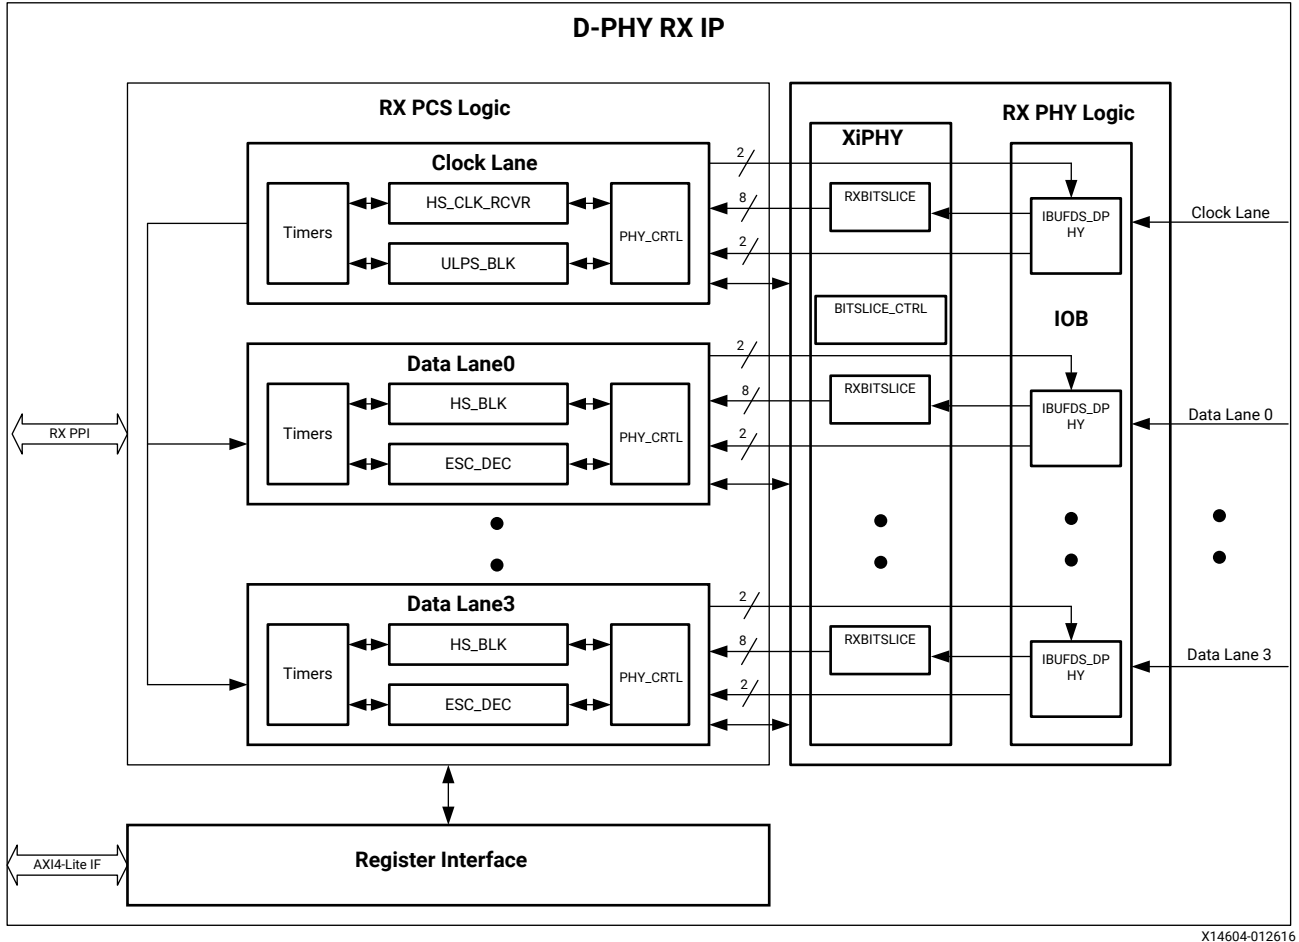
D-PHY RX IP

RX PCS Logic

Clock Lane

Timers

HS_CLK_RCVR

ULPS_BLK

PHY_CRTL

2

8

2

Data Lane0

Timers

HS_BLK

ESC_DEC

PHY_CRTL

2

8

2

Data Lane3

Timers

HS_BLK

ESC_DEC

PHY_CRTL

2

8

2

RX PPI

RX PHY Logic

XiPHY

RXBITSLICE

BITSLICE_CTRL

RXBITSLICE

RXBITSLICE

IBUFDS_DPHY

IOB

IBUFDS_DPHY

IBUFDS_DPHY

Clock Lane

Data Lane 0

Data Lane 3

AXI4-Lite IF

Register Interface

X14604-012616